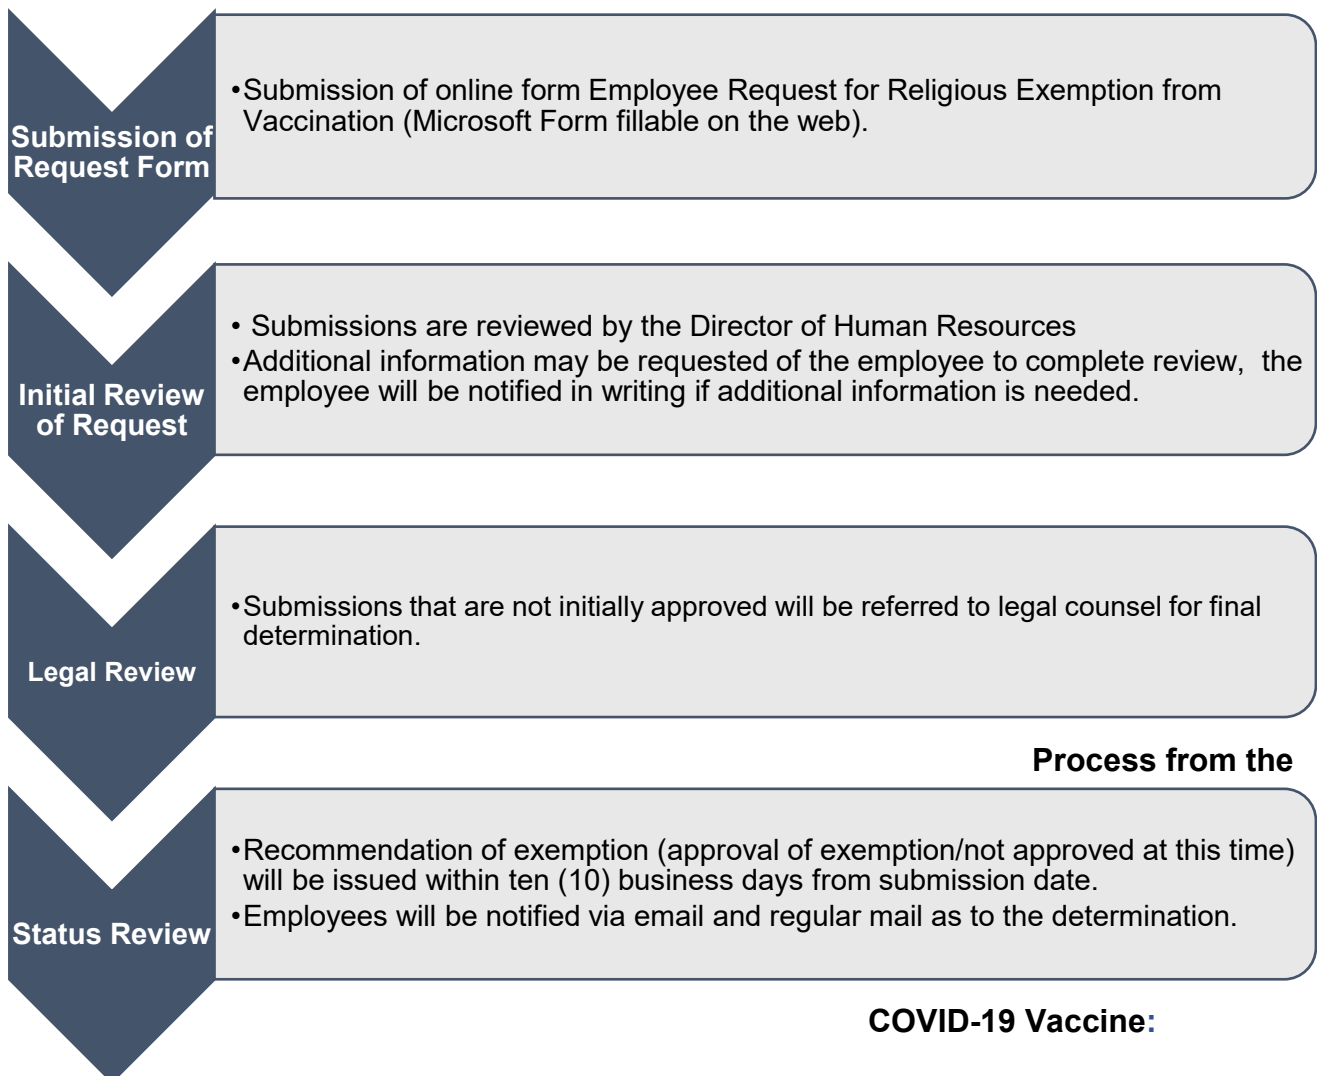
Submission of Request Form

•Submission of online form Employee Request for Religious Exemption from Vaccination (Microsoft Form fillable on the web).

Initial Review of Request

• Submissions are reviewed by the Director of Human Resources
•Additional information may be requested of the employee to complete review, the employee will be notified in writing if additional information is needed.

Legal Review

•Submissions that are not initially approved will be referred to legal counsel for final determination.

Process from the

Status Review

•Recommendation of exemption (approval of exemption/not approved at this time) will be issued within ten (10) business days from submission date.
•Employees will be notified via email and regular mail as to the determination.

COVID-19 Vaccine: